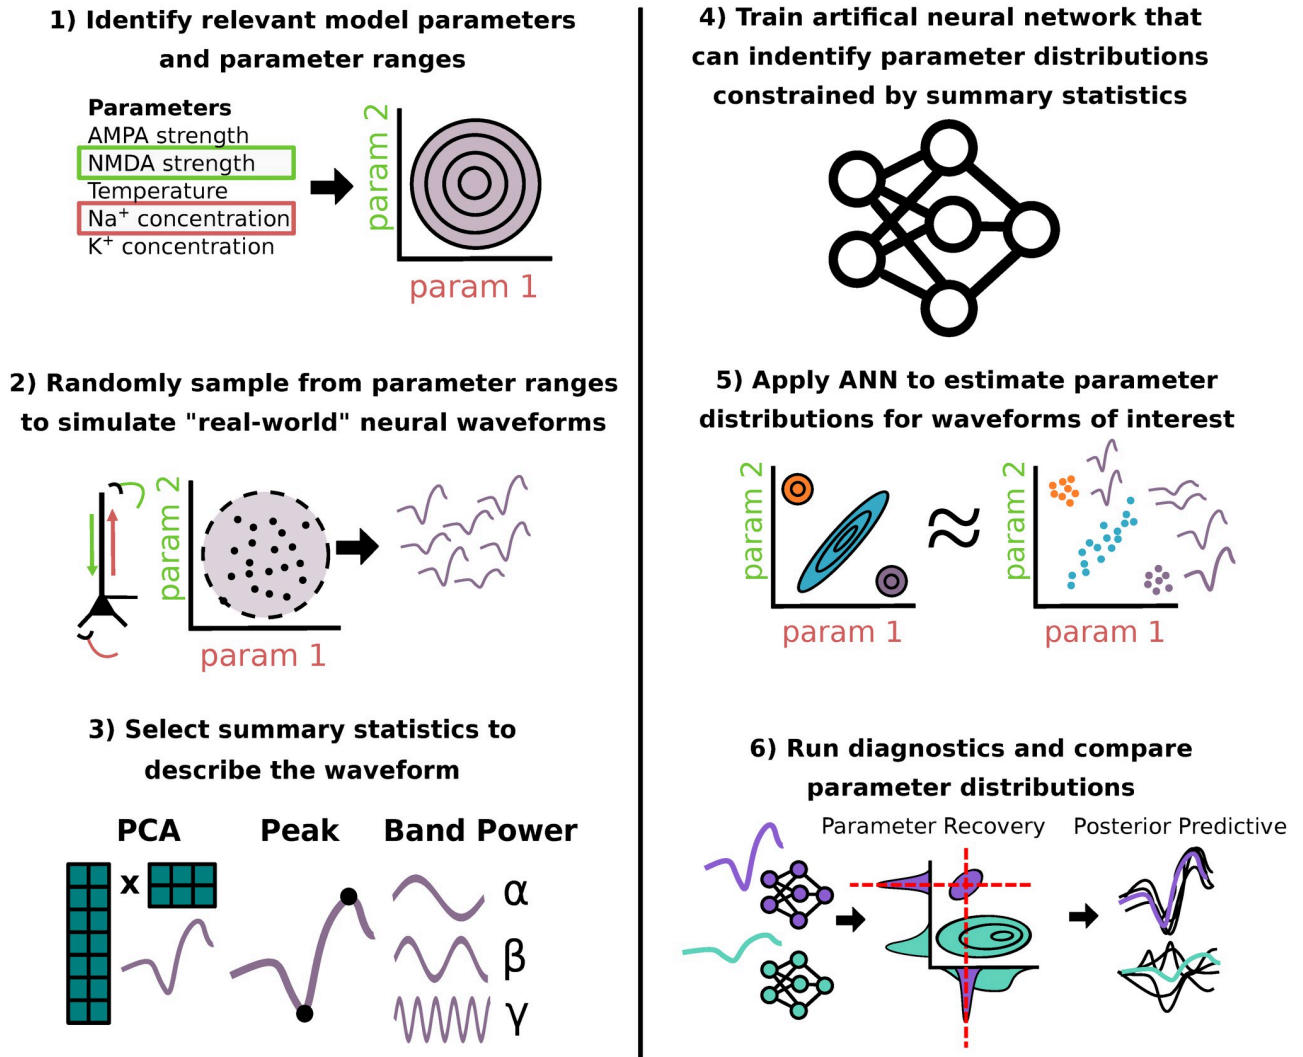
1) Identify relevant model parameters and parameter ranges

Parameters
AMPA strength
NMDA strength
Temperature
$Na^+$ concentration
$K^+$ concentration

param 2
param 1

2) Randomly sample from parameter ranges to simulate "real-world" neural waveforms

param 2
param 1

3) Select summary statistics to describe the waveform

PCA
x
Peak
Band Power
α
β
γ

4) Train artifical neural network that can indentify parameter distributions constrained by summary statistics

5) Apply ANN to estimate parameter distributions for waveforms of interest

param 2
param 1
≈
param 2
param 1

6) Run diagnostics and compare parameter distributions

Parameter Recovery
Posterior Predictive